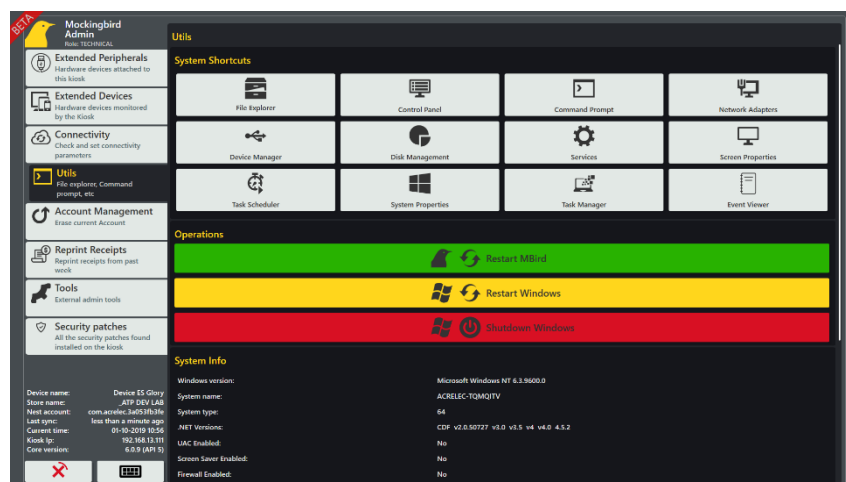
BETA

Mockingbird Admin
Role: TECHNICAL

Extended Peripherals
Hardware devices attached to this kiosk

Extended Devices
Hardware devices monitored by the Kiosk

Connectivity
Check and set connectivity parameters

Utils
File explorer, Command prompt, etc

Account Management
Erase current Account

Reprint Receipts
Reprint receipts from past week

Tools
External admin tools

Security patches
All the security patches found installed on the kiosk

| | |
|---|---|
| Device name: | Device ES Glory |
| Store name: | _ATP DEV LAB |
| Nest account: | com.acrelec.3a053fb3fe |
| Last sync: | less than a minute ago |
| Current time: | 01-10-2019 10:56 |
| Kiosk Ip: | 192.168.13.111 |
| Core version: | 6.0.9 (API 5) |

Utils

System Shortcuts

File Explorer
Control Panel
Command Prompt
Network Adaptors
Device Manager
Disk Management
Services
Screen Properties
Task Scheduler
System Properties
Task Manager
Event Viewer

Operations

Restart MBird
Restart Windows
Shutdown Windows

System Info

| | |
|---|---|
| Windows version: | Microsoft Windows NT 6.3.9600.0 |
| System name: | ACRELEC-TQMQITV |
| System type: | 64 |
| .NET Versions: | CDF v2.0.50727 v3.0 v3.5 v4 v4.0 4.5.2 |
| UAC Enabled: | No |
| Screen Saver Enabled: | No |
| Firewall Enabled: | No |